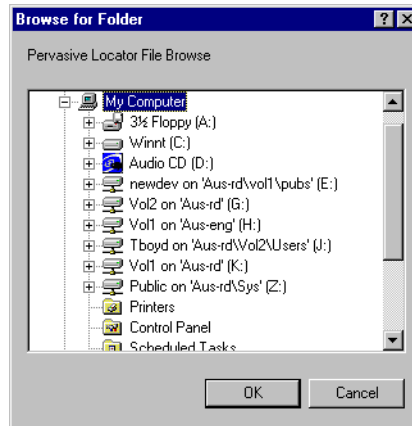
Browse for Folder

?

X

Pervasive Locator File Browse

My Computer
3½ Floppy (A:)
Winnt (C:)
Audio CD (D:)
newdev on 'Aus-rd\vol1\pubs' (E:)
Vol2 on 'Aus-rd' (G:)
Vol1 on 'Aus-eng' (H:)
Tboyd on 'Aus-rd\Vol2\Users' (J:)
Vol1 on 'Aus-rd' (K:)
Public on 'Aus-rd\Sys' (Z:)
Printers
Control Panel
Scheduled Tasks

OK

Cancel